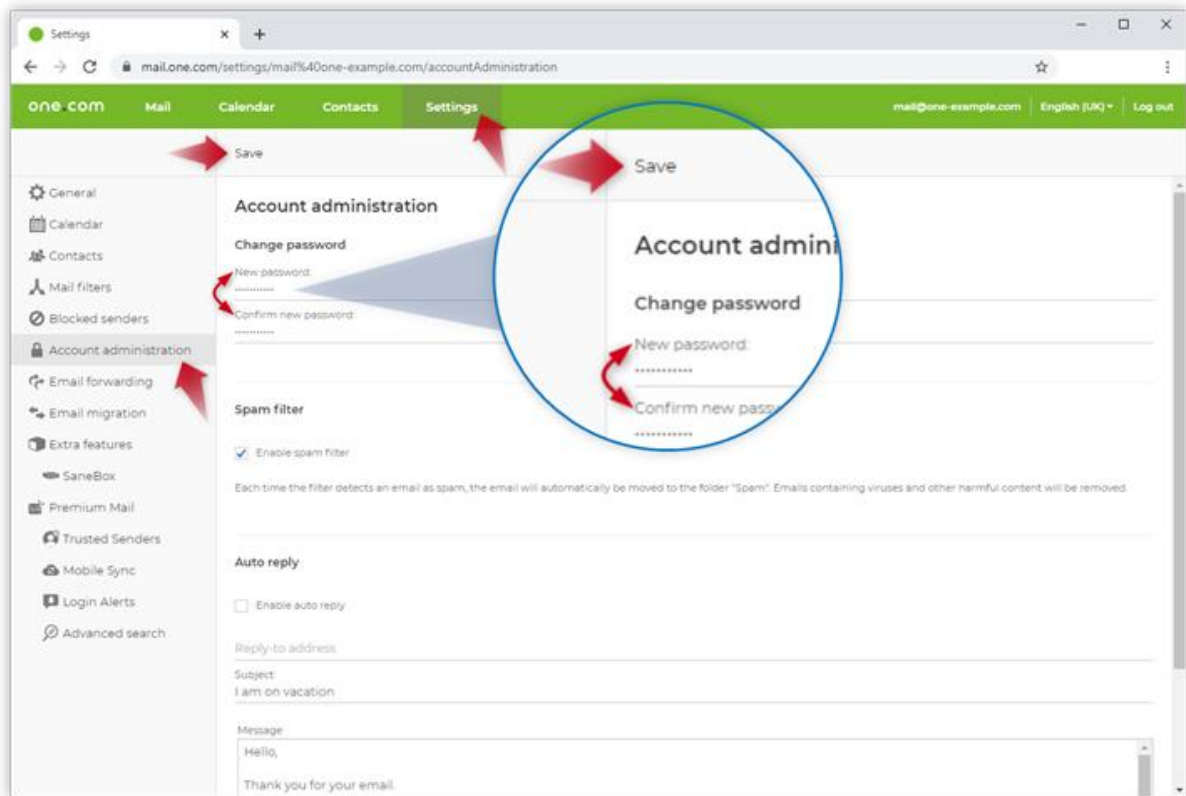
Settings
mail.one.com/settings/mail%40one-example.com/accountAdministration

one.com Mail Calendar Contacts Settings mail@one-example.com English (UK) Log out

Save

General
Calendar
Contacts
Mail filters
Blocked senders
Account administration
Email forwarding
Email migration
Extra features
SaneBox
Premium Mail
Trusted Senders
Mobile Sync
Login Alerts
Advanced search

Account administration

Change password

New password:
••••••••••
Confirm new password:
••••••••••

Save

Account admini

Change password

New password:
••••••••••
Confirm new pass
••••••••••

Spam filter

Enable spam filter

Each time the filter detects an email as spam, the email will automatically be moved to the folder "Spam". Emails containing viruses and other harmful content will be removed.

Auto reply

Enable auto reply

Reply-to address

Subject
I am on vacation

Message
Hello,

Thank you for your email.